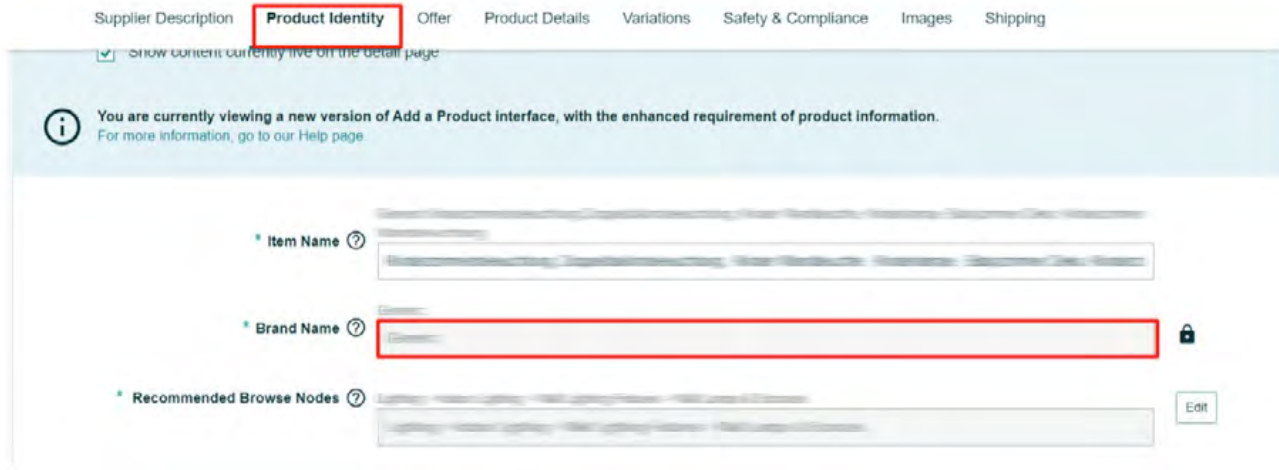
Supplier Description | Product Identity | Offer | Product Details | Variations | Safety & Compliance | Images | Shipping

Show content currently live on the detail page

You are currently viewing a new version of Add a Product interface, with the enhanced requirement of product information.
For more information, go to our Help page

* Item Name
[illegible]
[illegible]

* Brand Name
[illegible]
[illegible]

* Recommended Browse Nodes
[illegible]
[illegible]

Edit